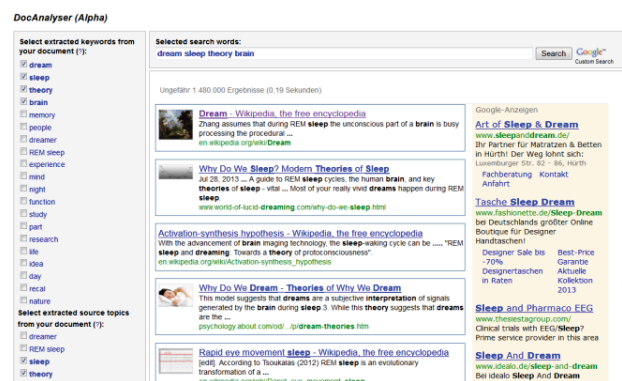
DocAnalyser (Alpha)

Select extracted keywords from your document (?):
☑ dream
☑ sleep
☑ theory
☑ brain
☐ memory
☐ people
☐ dreamer
☐ REM sleep
☐ experience
☐ mind
☐ night
☐ function
☐ study
☐ part
☐ research
☐ life
☐ idea
☐ day
☐ recal
☐ nature

Select extracted source topics from your document (?):
☐ dreamer
☐ REM sleep
☑ sleep
☑ theory

Selected search words:
dream sleep theory brain
Search
Google Custom Search

Ungefähr 1.480.000 Ergebnisse (0,19 Sekunden)

Dream - Wikipedia, the free encyclopedia
Zhang assumes that during REM sleep the unconscious part of a brain is busy processing the procedural ...
en.wikipedia.org/wiki/Dream

Why Do We Sleep? Modern Theories of Sleep
Jul 26, 2013 ... A guide to REM sleep cycles, the human brain, and key theories of sleep - vital ... Most of your really vivid dreams happen during REM sleep.
www.world-of-lucid-dreaming.com/why-do-we-sleep.html

Activation-synthesis hypothesis - Wikipedia, the free encyclopedia
With the advancement of brain imaging technology, the sleep-waking cycle can be ..... "REM sleep and dreaming: Towards a theory of protoconsciousness".
en.wikipedia.org/wiki/Activation-synthesis_hypothesis

Why Do We Dream - Theories of Why We Dream
This model suggests that dreams are a subjective interpretation of signals generated by the brain during sleep.3. While this theory suggests that dreams are the ...
psychology.about.com/od/.../p/dream-theories.htm

Rapid eye movement sleep - Wikipedia, the free encyclopedia
[edit]. According to Tsoukalas (2012) REM sleep is an evolutionary transformation of a ...
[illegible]

Google-Anzeigen

Art of Sleep & Dream
www.sleepanddream.de/
Ihr Partner für Matratzen & Betten in Hürth! Der Weg lohnt sich:
Luxemburger Str. 82 - 86, Hürth
Fachberatung Kontakt Anfahrt

Tasche Sleep & Dream
www.fashionette.de/Sleep-Dream
bei Deutschlands größter Online Boutique für Designer Handtaschen!
Designer Sale bis -70%
Best-Price Garantie
Designertaschen in Raten
Aktuelle Kollektion 2013

Sleep and Pharmaco EEG
www.thesiestagroup.com/
Clinical trials with EEG/Sleep? Prime service provider in this area

Sleep And Dream
www.idealo.de/sleep-and-dream
Bei idealo Sleep And Dream